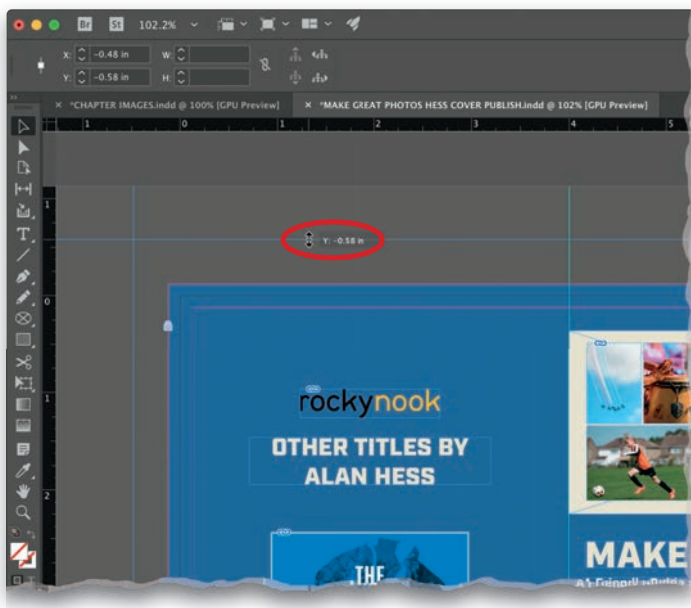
Br St 102.2%

X: -0.48 in W:
Y: -0.58 in H:

× *CHAPTER IMAGES.indd @ 100% [GPU Preview]
× *MAKE GREAT PHOTOS HESS COVER PUBLISH.indd @ 102% [GPU Preview]

1 0 1 2 3 4 5

Y: -0.58 in

rockynook

OTHER TITLES BY ALAN HESS

THE

MAKE

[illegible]